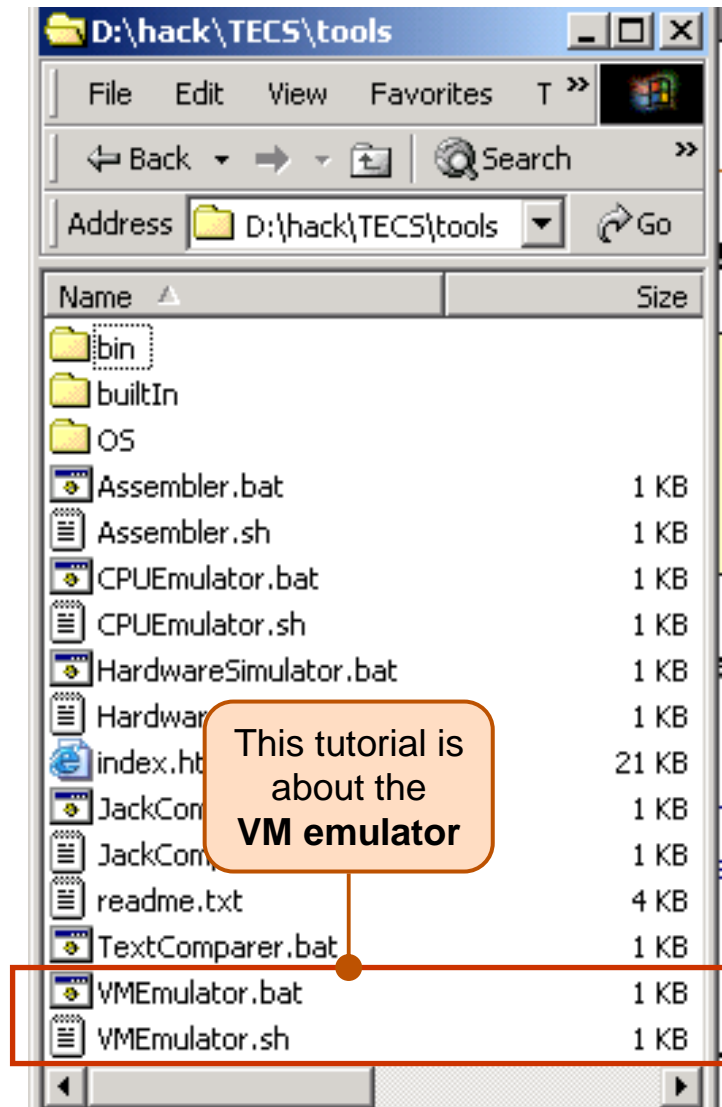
D:\hack\TECS\tools

File Edit View Favorites T »

Back Search »

Address D:\hack\TECS\tools Go

| Name | Size |
|---|---|
| bin | |
| builtIn | |
| OS | |
| Assembler.bat | 1 KB |
| Assembler.sh | 1 KB |
| CPUEmulator.bat | 1 KB |
| CPUEmulator.sh | 1 KB |
| HardwareSimulator.bat | 1 KB |
| Hardwar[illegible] | 1 KB |
| index.ht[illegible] | 21 KB |
| JackCom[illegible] | 1 KB |
| JackComp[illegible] | 1 KB |
| readme.txt | 4 KB |
| TextComparer.bat | 1 KB |
| VMEmulator.bat | 1 KB |
| VMEmulator.sh | 1 KB |

This tutorial is about the **VM emulator**